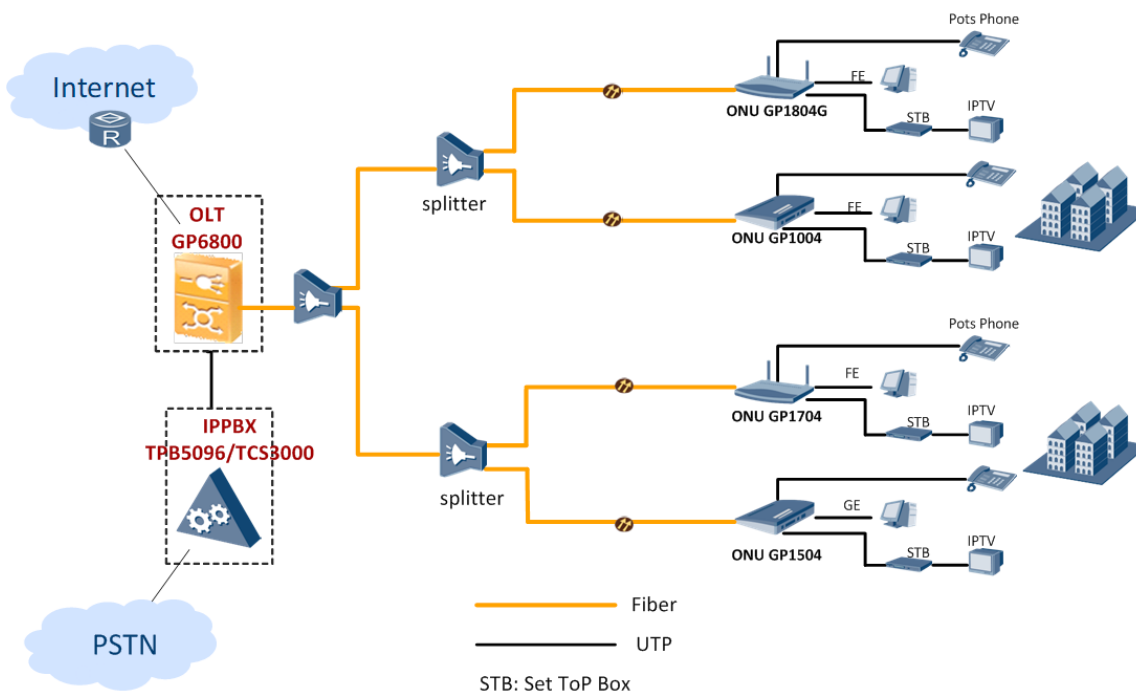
Internet

R

OLT
GP6800

IPPBX
TPB5096/TCS3000

PSTN

splitter

splitter

Pots Phone

ONU GP1804G

FE

STB

IPTV

ONU GP1004

FE

STB

IPTV

Pots Phone

ONU GP1704

FE

STB

IPTV

ONU GP1504

GE

STB

IPTV

Fiber

UTP

STB: Set ToP Box